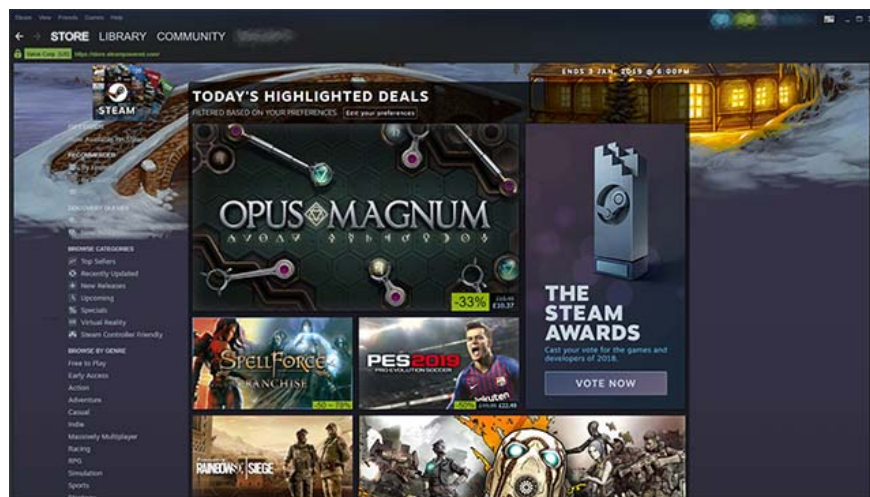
Steam View Friends Games Help

STORE LIBRARY COMMUNITY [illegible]

Valve Corp. [US] https://store.steampowered.com/

ENDS 3 JAN, 2019 @ 6:00PM

STEAM

TODAY'S HIGHLIGHTED DEALS

FILTERED BASED ON YOUR PREFERENCES Edit your preferences

OPUS MAGNUM

-33% £15.49 £10.37

THE STEAM AWARDS

Cast your vote for the games and developers of 2018.

VOTE NOW

SPELLFORCE FRANCHISE

-50% - 75%

PES 2019 PRO EVOLUTION SOCCER

-50% £44.99 £22.49

RAINBOW SIX SIEGE

BROWSE CATEGORIES

Top Sellers

Recently Updated

New Releases

Upcoming

Specials

Virtual Reality

Steam Controller Friendly

BROWSE BY GENRE

Free to Play

Early Access

Action

Adventure

Casual

Indie

Massively Multiplayer

Racing

RPG

Simulation

Sports

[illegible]